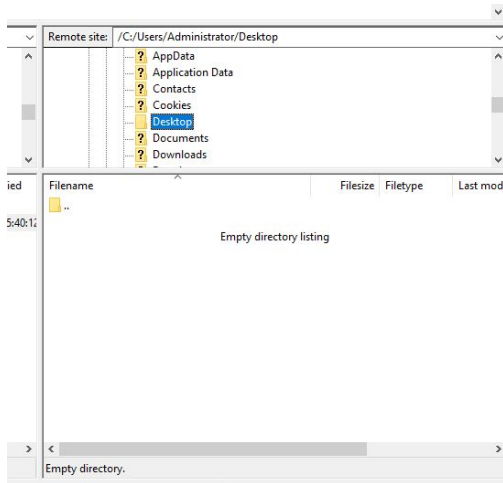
Remote site: /C:/Users/Administrator/Desktop

AppData
Application Data
Contacts
Cookies
Desktop
Documents
Downloads

ied
5:40:1

| Filename | Filesize | Filetype | Last mod |
|---|---|---|---|
| .. | | | |

Empty directory listing

Empty directory.